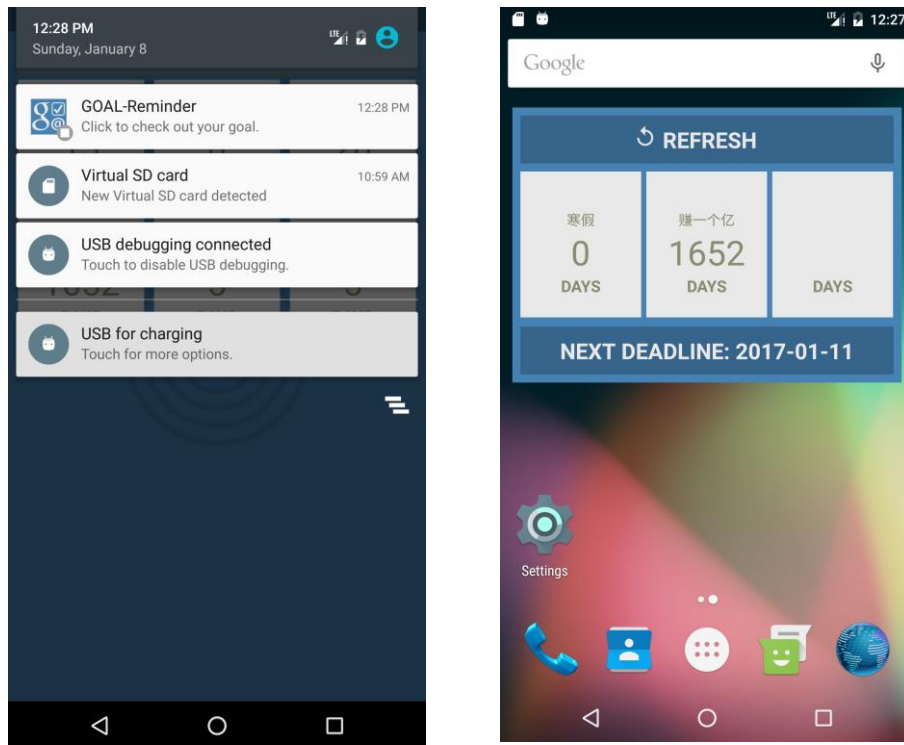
12:28 PM
Sunday, January 8

GOAL-Reminder 12:28 PM
Click to check out your goal.

Virtual SD card 10:59 AM
New Virtual SD card detected

USB debugging connected
Touch to disable USB debugging.

USB for charging
Touch for more options.

12:27

Google

REFRESH

| 寒假 | 赚一个亿 | |
|---|---|---|
| 0 | 1652 | |
| DAYS | DAYS | DAYS |

NEXT DEADLINE: 2017-01-11

Settings